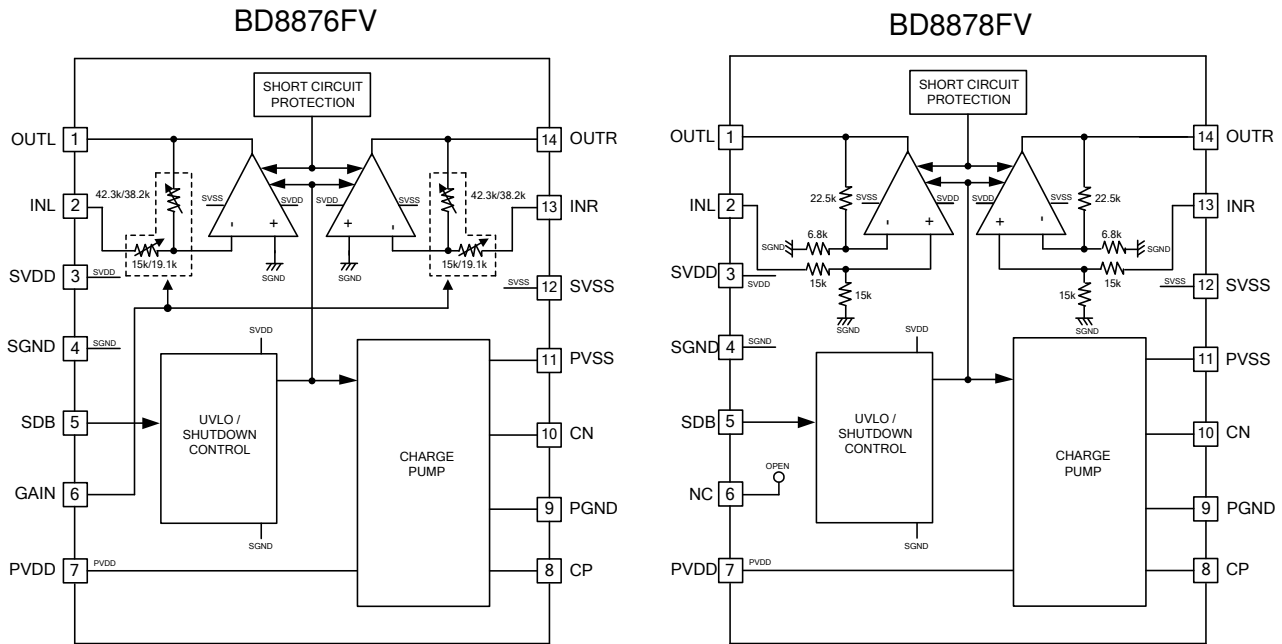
BD8876FV

SHORT CIRCUIT PROTECTION

OUTL 1
INL 2
SVDD 3
SGND 4
SDB 5
GAIN 6
PVDD 7

42.3k/38.2k
SVSS
-
+
SVDD
15k/19.1k
SGND
SVDD
SVSS
+
-
SGND
42.3k/38.2k
15k/19.1k
SVDD
SGND
SVSS

SVDD
UVLO / SHUTDOWN CONTROL
SGND
PVDD
CHARGE PUMP

14 OUTR
13 INR
12 SVSS
11 PVSS
10 CN
9 PGND
8 CP

BD8878FV

SHORT CIRCUIT PROTECTION

OUTL 1
INL 2
SVDD 3
SGND 4
SDB 5
NC 6
PVDD 7

22.5k
SVSS
-
+
SVDD
SGND
6.8k
15k
15k
SGND
SVDD
SVSS
+
-
22.5k
6.8k
SGND
15k
15k
SGND
SVDD
SGND
SVSS

OPEN
SVDD
UVLO / SHUTDOWN CONTROL
SGND
PVDD
CHARGE PUMP

14 OUTR
13 INR
12 SVSS
11 PVSS
10 CN
9 PGND
8 CP